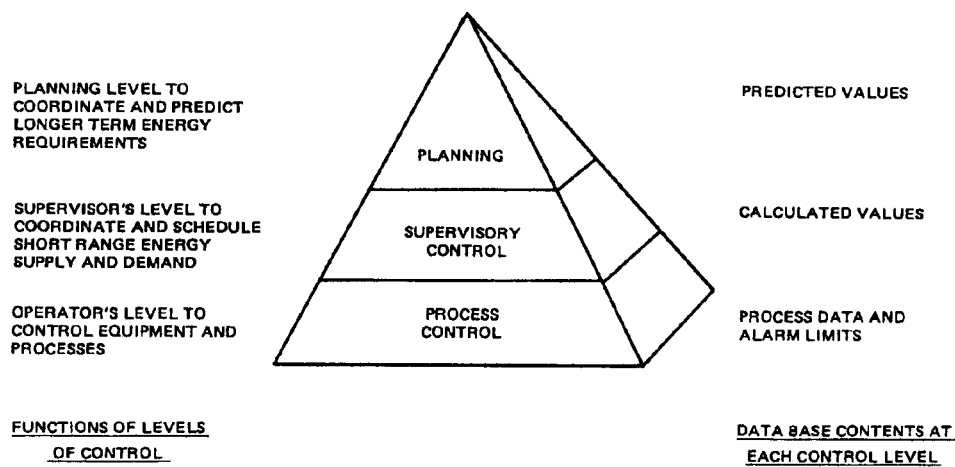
PLANNING LEVEL TO COORDINATE AND PREDICT LONGER TERM ENERGY REQUIREMENTS

PLANNING

PREDICTED VALUES

SUPERVISOR'S LEVEL TO COORDINATE AND SCHEDULE SHORT RANGE ENERGY SUPPLY AND DEMAND

SUPERVISORY CONTROL

CALCULATED VALUES

OPERATOR'S LEVEL TO CONTROL EQUIPMENT AND PROCESSES

PROCESS CONTROL

PROCESS DATA AND ALARM LIMITS

FUNCTIONS OF LEVELS OF CONTROL

DATA BASE CONTENTS AT EACH CONTROL LEVEL